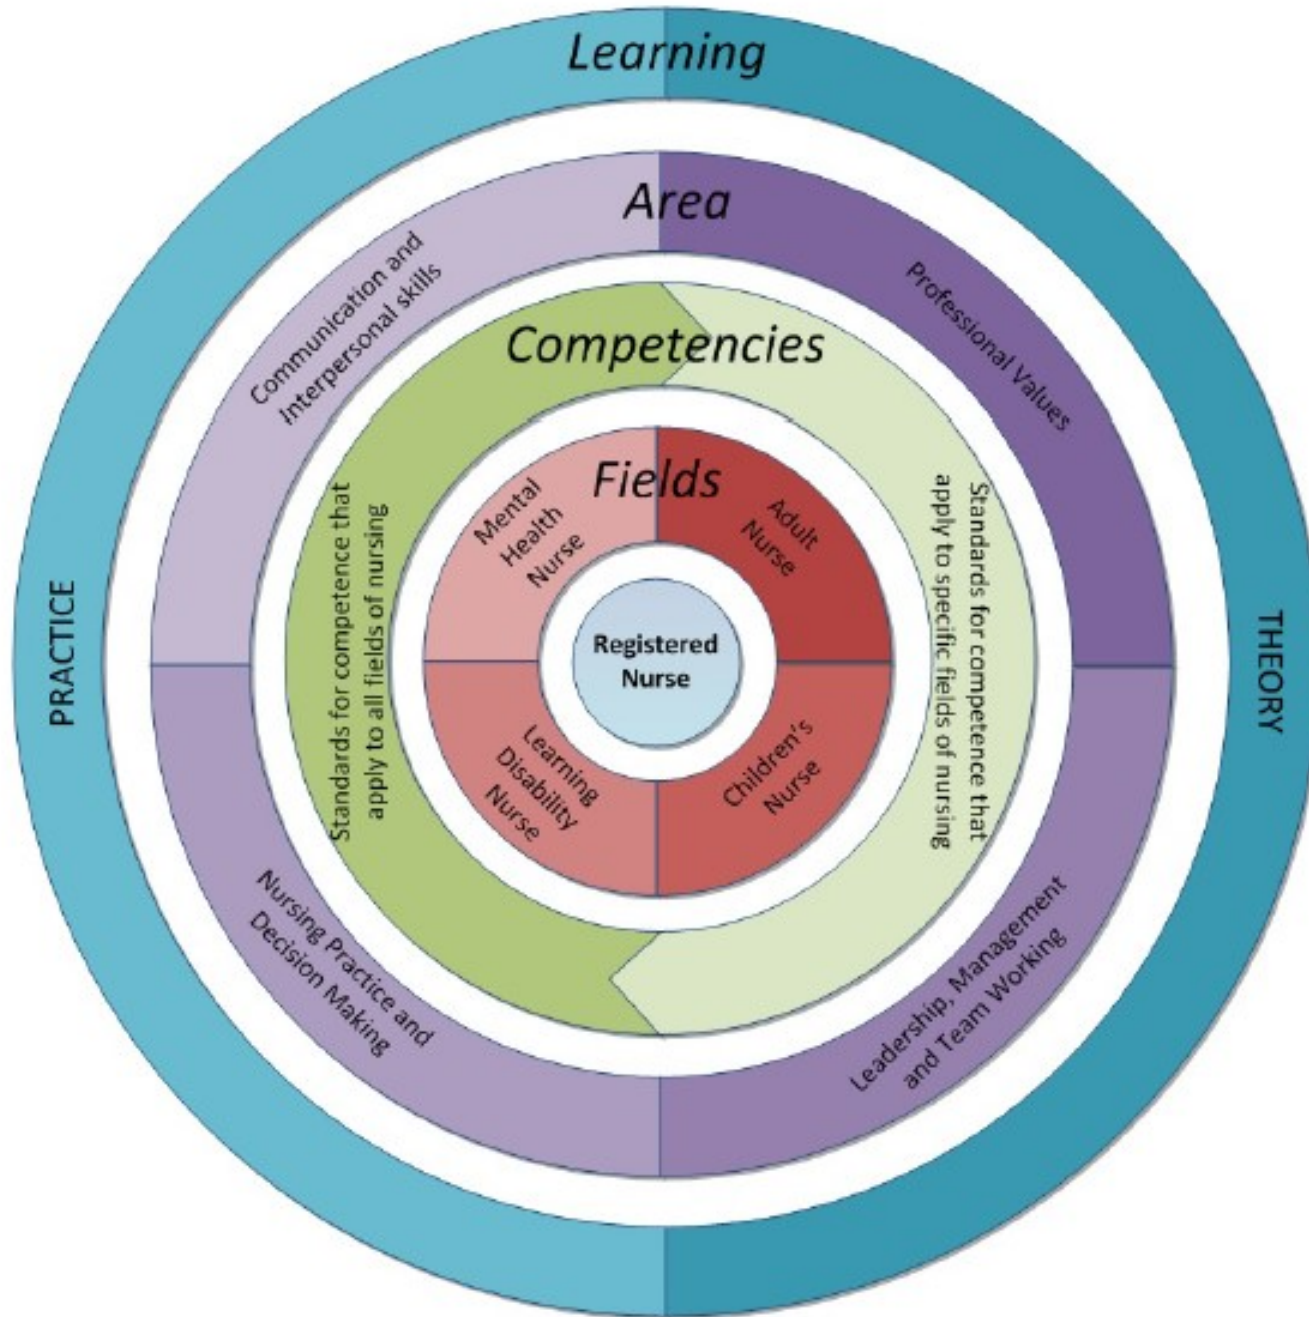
Learning

Area

Communication and Interpersonal skills

Professional Values

Competencies

Fields

Mental Health Nurse

Adult Nurse

Registered Nurse

Learning Disability Nurse

Children's Nurse

Standards for competence that apply to all fields of nursing

Standards for competence that apply to specific fields of nursing

PRACTICE

THEORY

Nursing Practice and Decision Making

Leadership, Management and Team Working